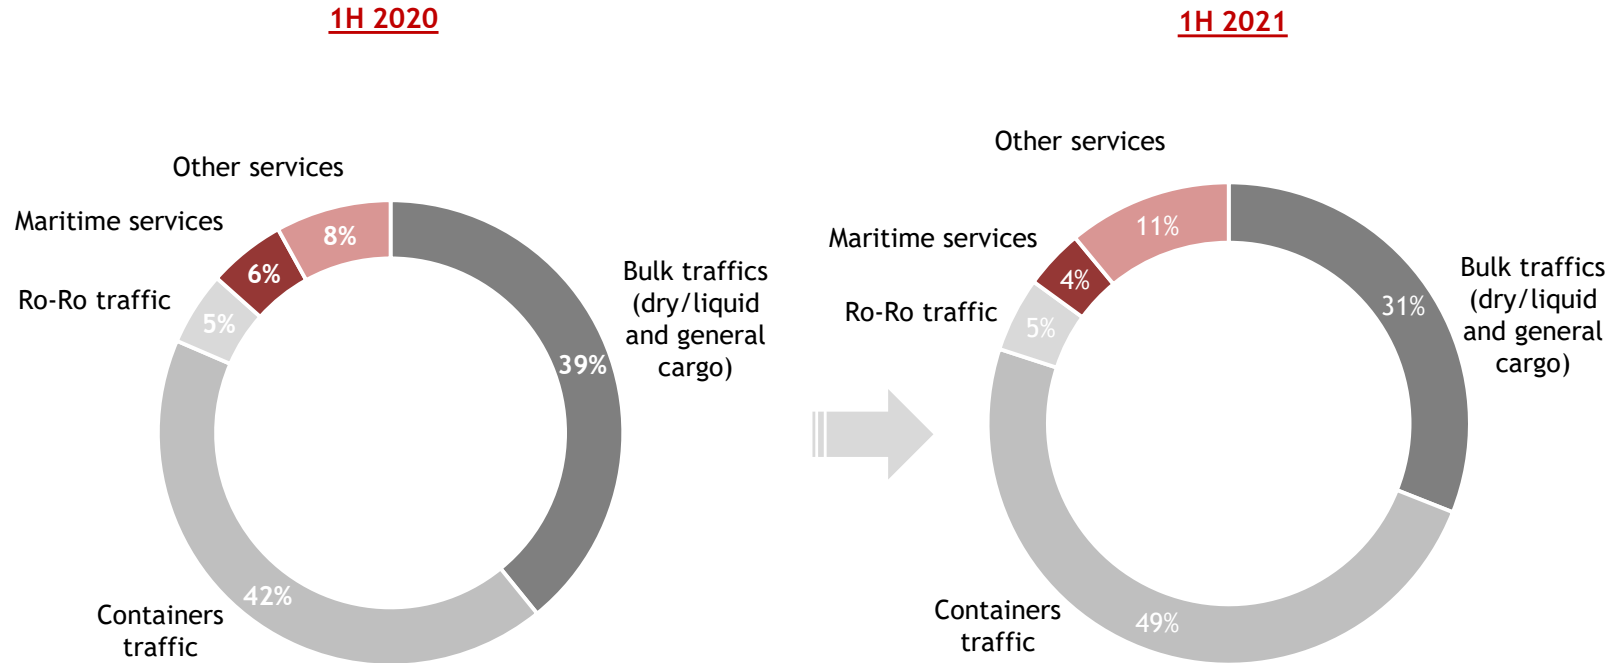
1H 2020

Other services

Maritime services

Ro-Ro traffic

8%

6%

5%

39%

Bulk traffics (dry/liquid and general cargo)

42%

Containers traffic

1H 2021

Other services

Maritime services

Ro-Ro traffic

11%

4%

5%

31%

Bulk traffics (dry/liquid and general cargo)

49%

Containers traffic